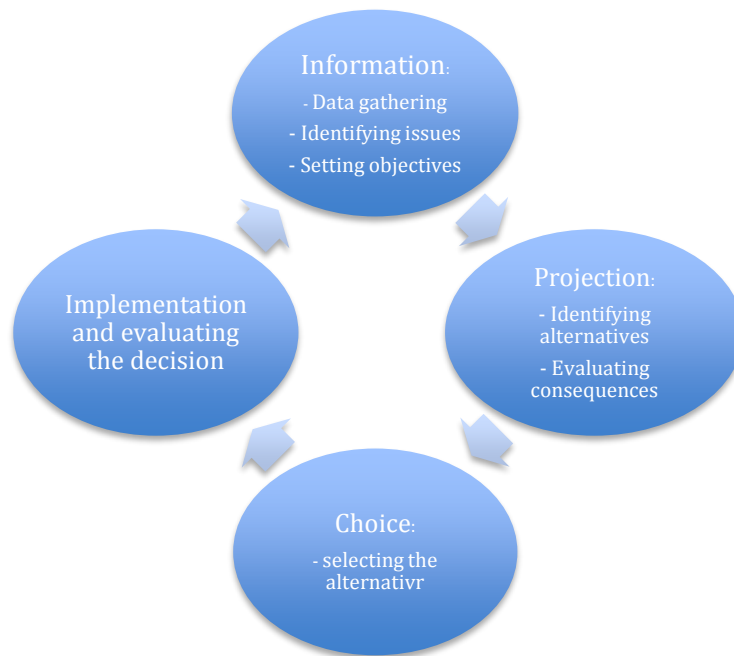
Information:
- Data gathering
- Identifying issues
- Setting objectives

Projection:
- Identifying alternatives
- Evaluating consequences

Choice:
- selecting the alternativr

Implementation and evaluating the decision